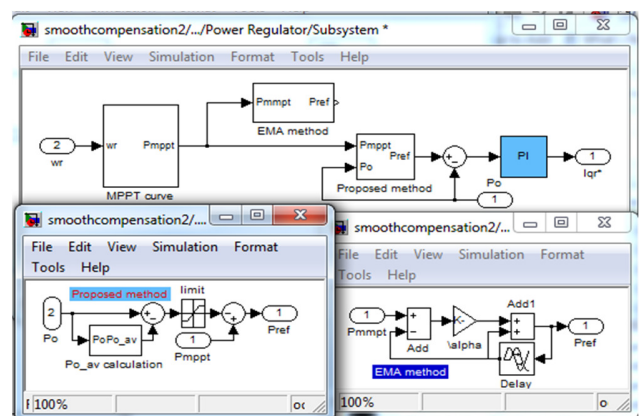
smoothcompensation2/.../Power Regulator/Subsystem *

File Edit View Simulation Format Tools Help

2
wr
wr Pmppt
MPPT curve
Pmmpt Pref
EMA method
Pmppt
Po Pref
Proposed method
+
−
PI
1
Iqr*
Po
1

smoothcompensation2/....

File Edit View Simulation Format
Tools Help

Proposed method
2
Po
+
−
limit
+
+
1
Pref
PoPo_av
Po_av calculation
1
Pmppt
100%

smoothcompensation2/...

File Edit View Simulation Format
Tools Help

1
Pmmpt
+
−
Add
\alpha
Add1
+
+
1
Pref
Delay
EMA method
100%